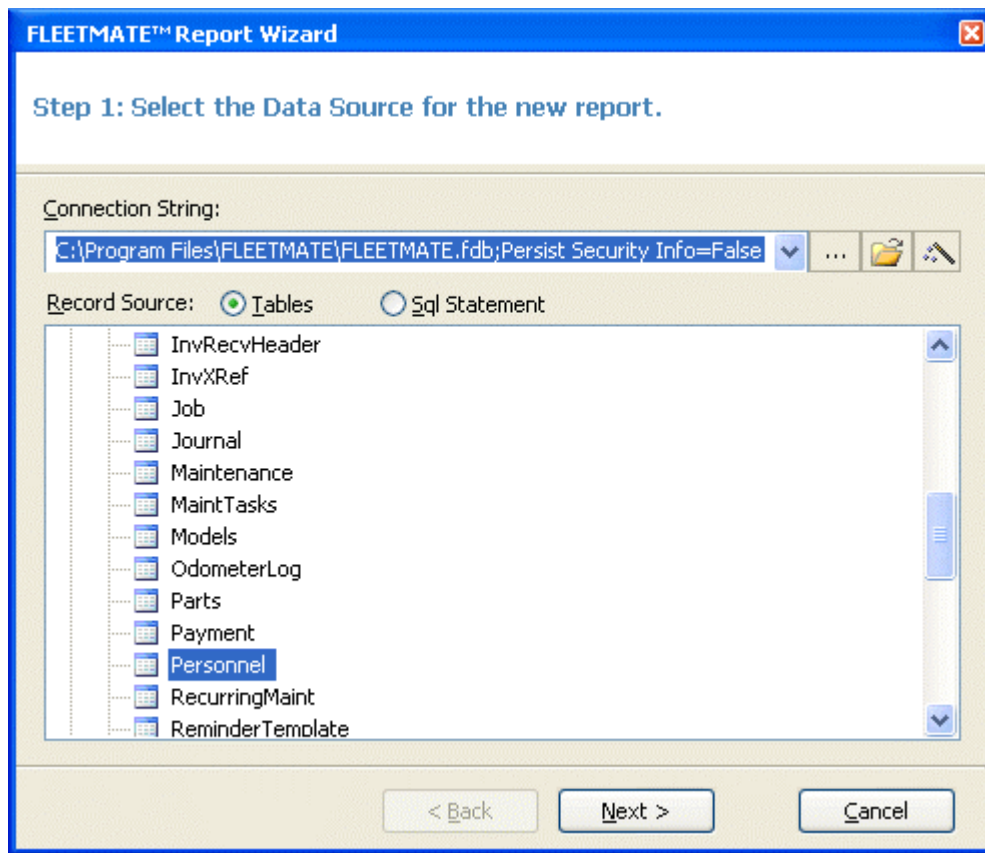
FLEETMATE™ Report Wizard

Step 1: Select the Data Source for the new report.

Connection String:

C:\Program Files\FLEETMATE\FLEETMATE.fdb;Persist Security Info=False

...

Record Source: Tables Sql Statement

InvRecvHeader
InvXRef
Job
Journal
Maintenance
MaintTasks
Models
OdometerLog
Parts
Payment
Personnel
RecurringMaint
ReminderTemplate

< Back
Next >
Cancel